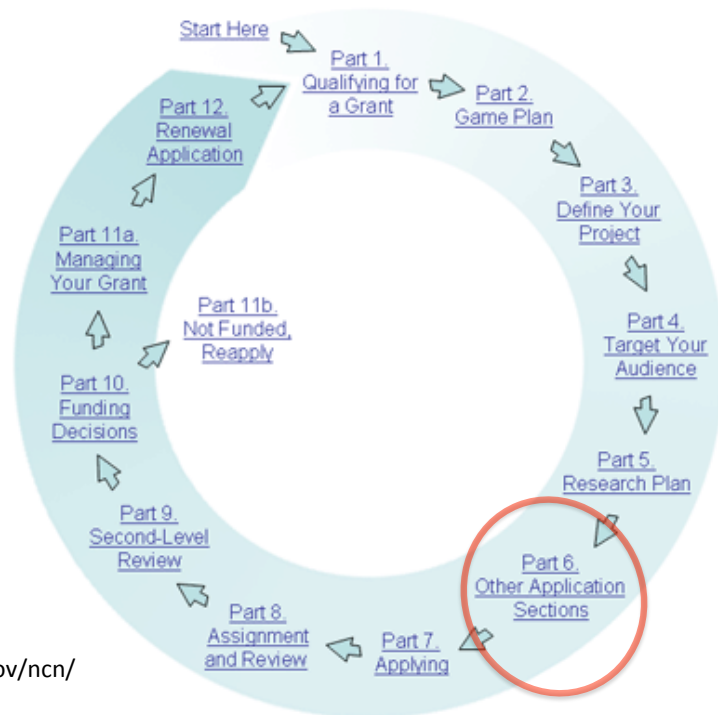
Start Here

Part 1. Qualifying for a Grant

Part 2. Game Plan

Part 3. Define Your Project

Part 4. Target Your Audience

Part 5. Research Plan

Part 6. Other Application Sections

Part 7. Applying

Part 8. Assignment and Review

Part 9. Second-Level Review

Part 10. Funding Decisions

Part 11a. Managing Your Grant

Part 11b. Not Funded, Reapply

Part 12. Renewal Application

ov/ncn/